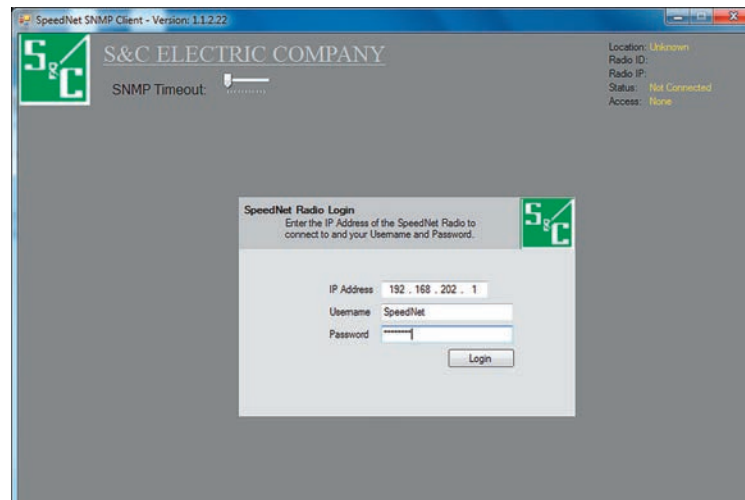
SpeedNet SNMP Client - Version: 1.1.2.22

S&C

S&C ELECTRIC COMPANY

SNMP Timeout:

Location: Unknown
Radio ID:
Radio IP:
Status: Not Connected
Access: None

SpeedNet Radio Login
Enter the IP Address of the SpeedNet Radio to connect to and your Username and Password.

S&C

IP Address 192 . 168 . 202 . 1
Username SpeedNet
Password ••••••••

Login